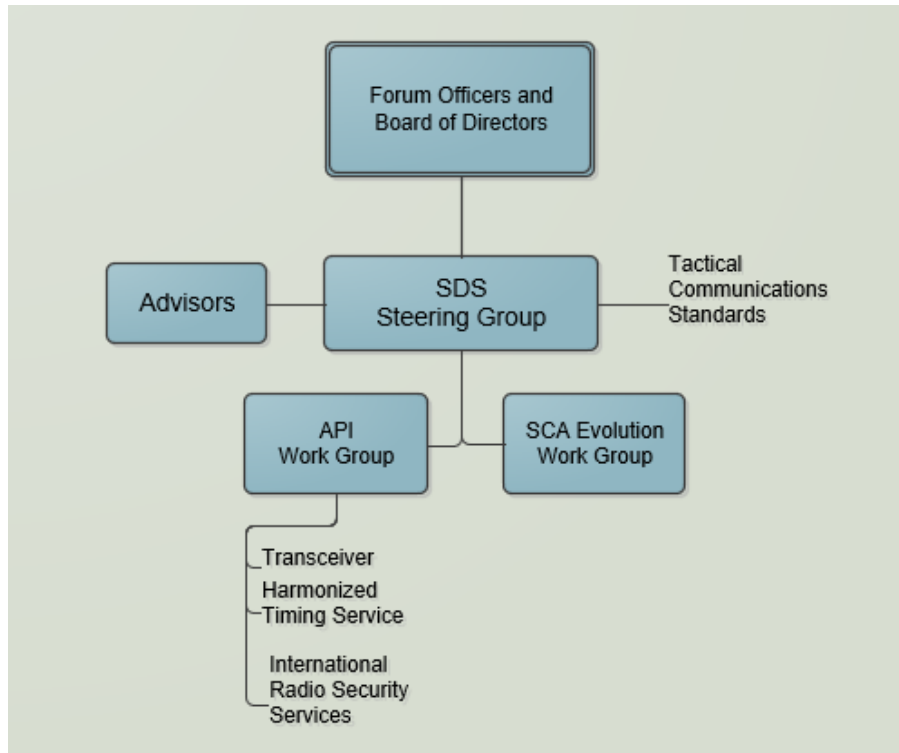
Forum Officers and Board of Directors

Advisors

SDS Steering Group

Tactical Communications Standards

API Work Group

SCA Evolution Work Group

Transceiver

Harmonized Timing Service

International Radio Security Services